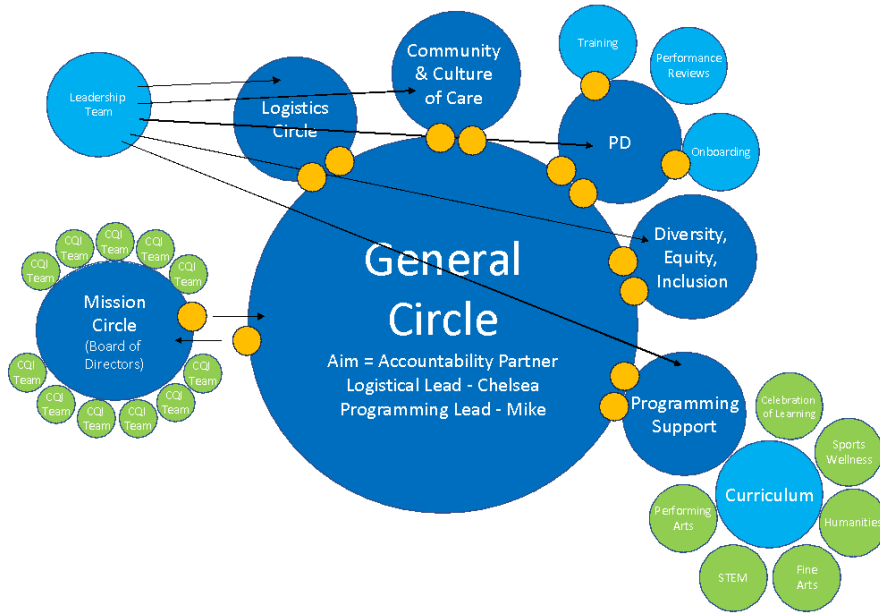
Leadership Team

Logistics Circle

Community & Culture of Care

Training

Performance Reviews

PD

Onboarding

Diversity, Equity, Inclusion

CQI Team

CQI Team

CQI Team

CQI Team

CQI Team

Mission Circle (Board of Directors)

CQI Team

CQI Team

CQI Team

CQI Team

CQI Team

CQI Team

General Circle

Aim = Accountability Partner
Logistical Lead - Chelsea
Programming Lead - Mike

Programming Support

Celebration of Learning

Sports Wellness

Curriculum

Performing Arts

Humanities

STEM

Fine Arts